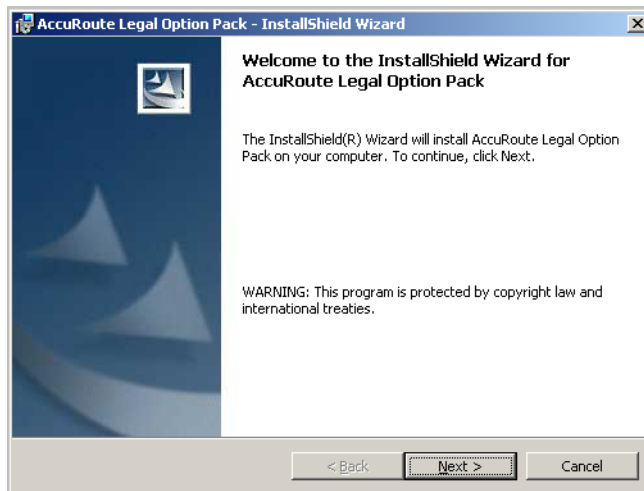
AccuRoute Legal Option Pack - InstallShield Wizard

×

Welcome to the InstallShield Wizard for AccuRoute Legal Option Pack

The InstallShield(R) Wizard will install AccuRoute Legal Option Pack on your computer. To continue, click Next.

WARNING: This program is protected by copyright law and international treaties.

< Back

Next >

Cancel